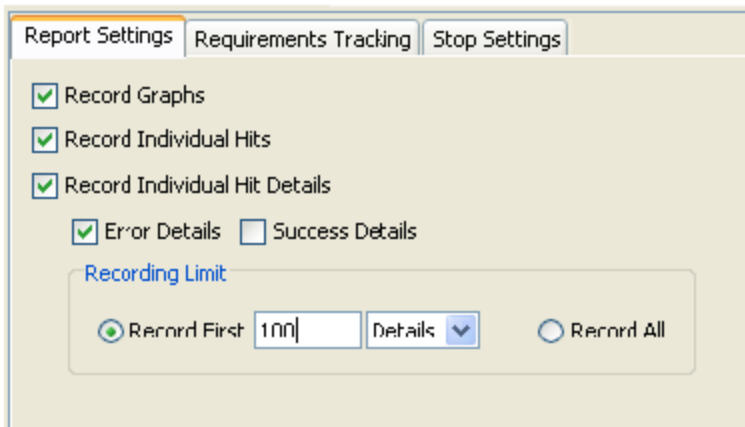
Report Settings | Requirements Tracking | Stop Settings

Record Graphs

Record Individual Hits

Record Individual Hit Details

Error Details

Success Details

Recording Limit

Record First 100 Details

Record All